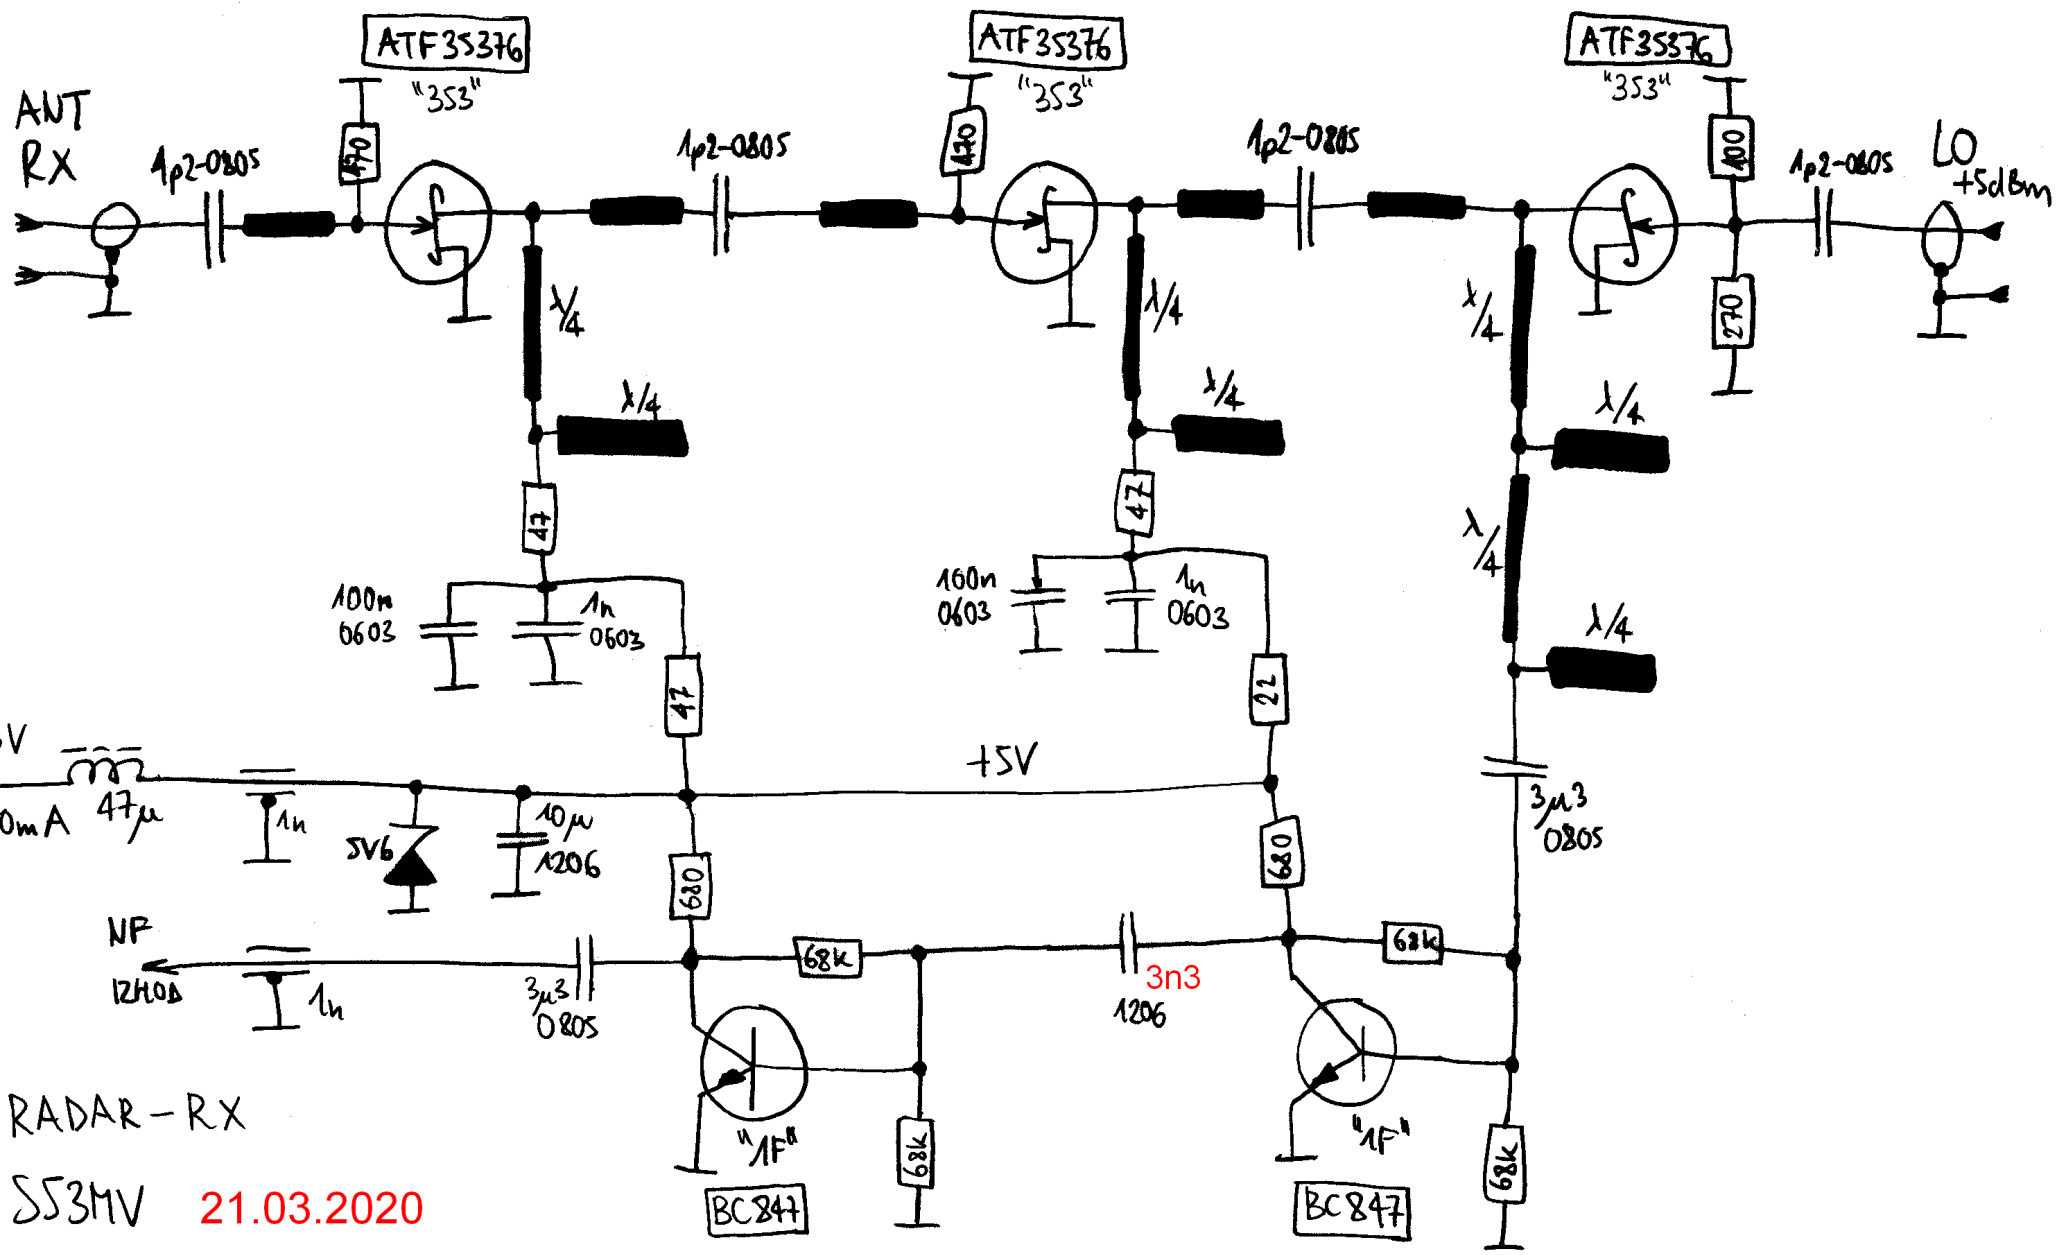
ATF35376
"353"

ATF35376
"353"

ATF35376
"353"

ANT
RX

1p2-0805

470

1p2-0805

470

1p2-0805

100

1p2-0805

LO
+5dBm

270

λ/4

λ/4

λ/4

λ/4

λ/4

λ/4

λ/4

λ/4

47

47

100n
0603

1n
0603

100n
0603

1n
0603

47

22

V

0mA

47µ

1n

5V6

10µ
1206

+5V

3µ3
0805

680

680

NF
12HOA

1n

3µ3
0805

68k

3n3
1206

68k

68k

68k

"1F"

"1F"

BC847

BC847

RADAR-RX

S53MV 21.03.2020